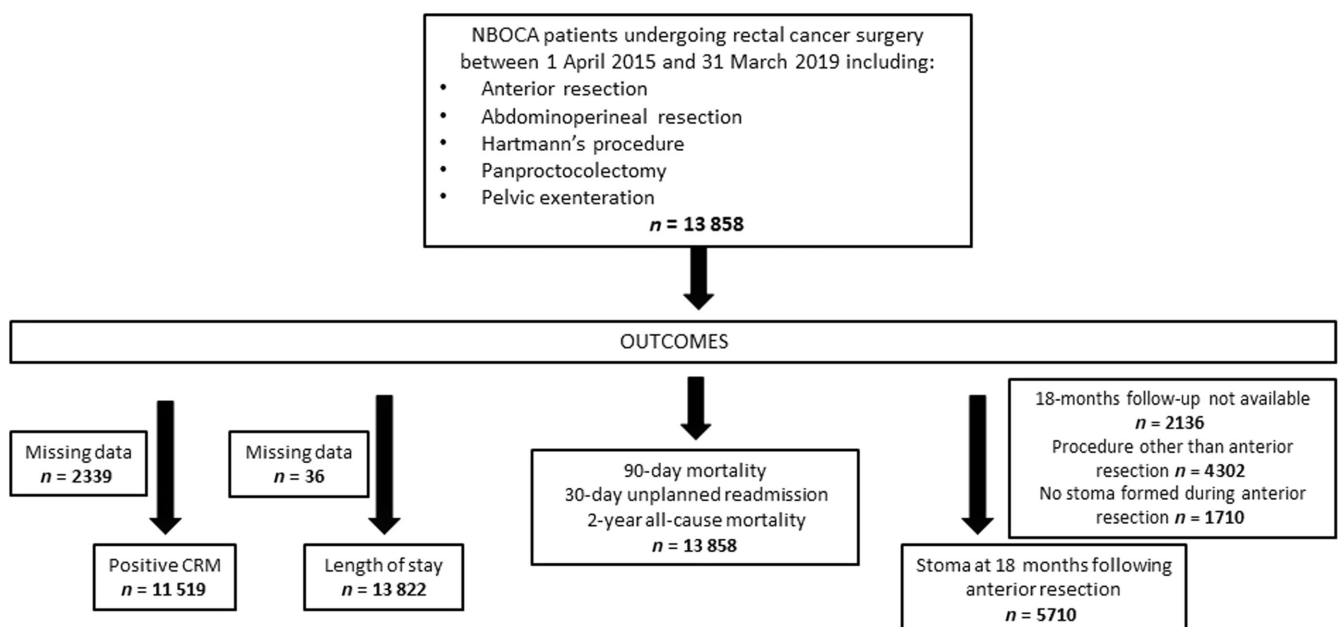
NBOCA patients undergoing rectal cancer surgery between 1 April 2015 and 31 March 2019 including:
- Anterior resection
- Abdominoperineal resection
- Hartmann's procedure
- Panproctocolectomy
- Pelvic exenteration

***n* = 13 858**

OUTCOMES

Missing data
***n* = 2339**

Positive CRM
***n* = 11 519**

Missing data
***n* = 36**

Length of stay
***n* = 13 822**

90-day mortality
30-day unplanned readmission
2-year all-cause mortality
***n* = 13 858**

18-months follow-up not available
***n* = 2136**
Procedure other than anterior resection ***n* = 4302**
No stoma formed during anterior resection ***n* = 1710**

Stoma at 18 months following anterior resection
***n* = 5710**